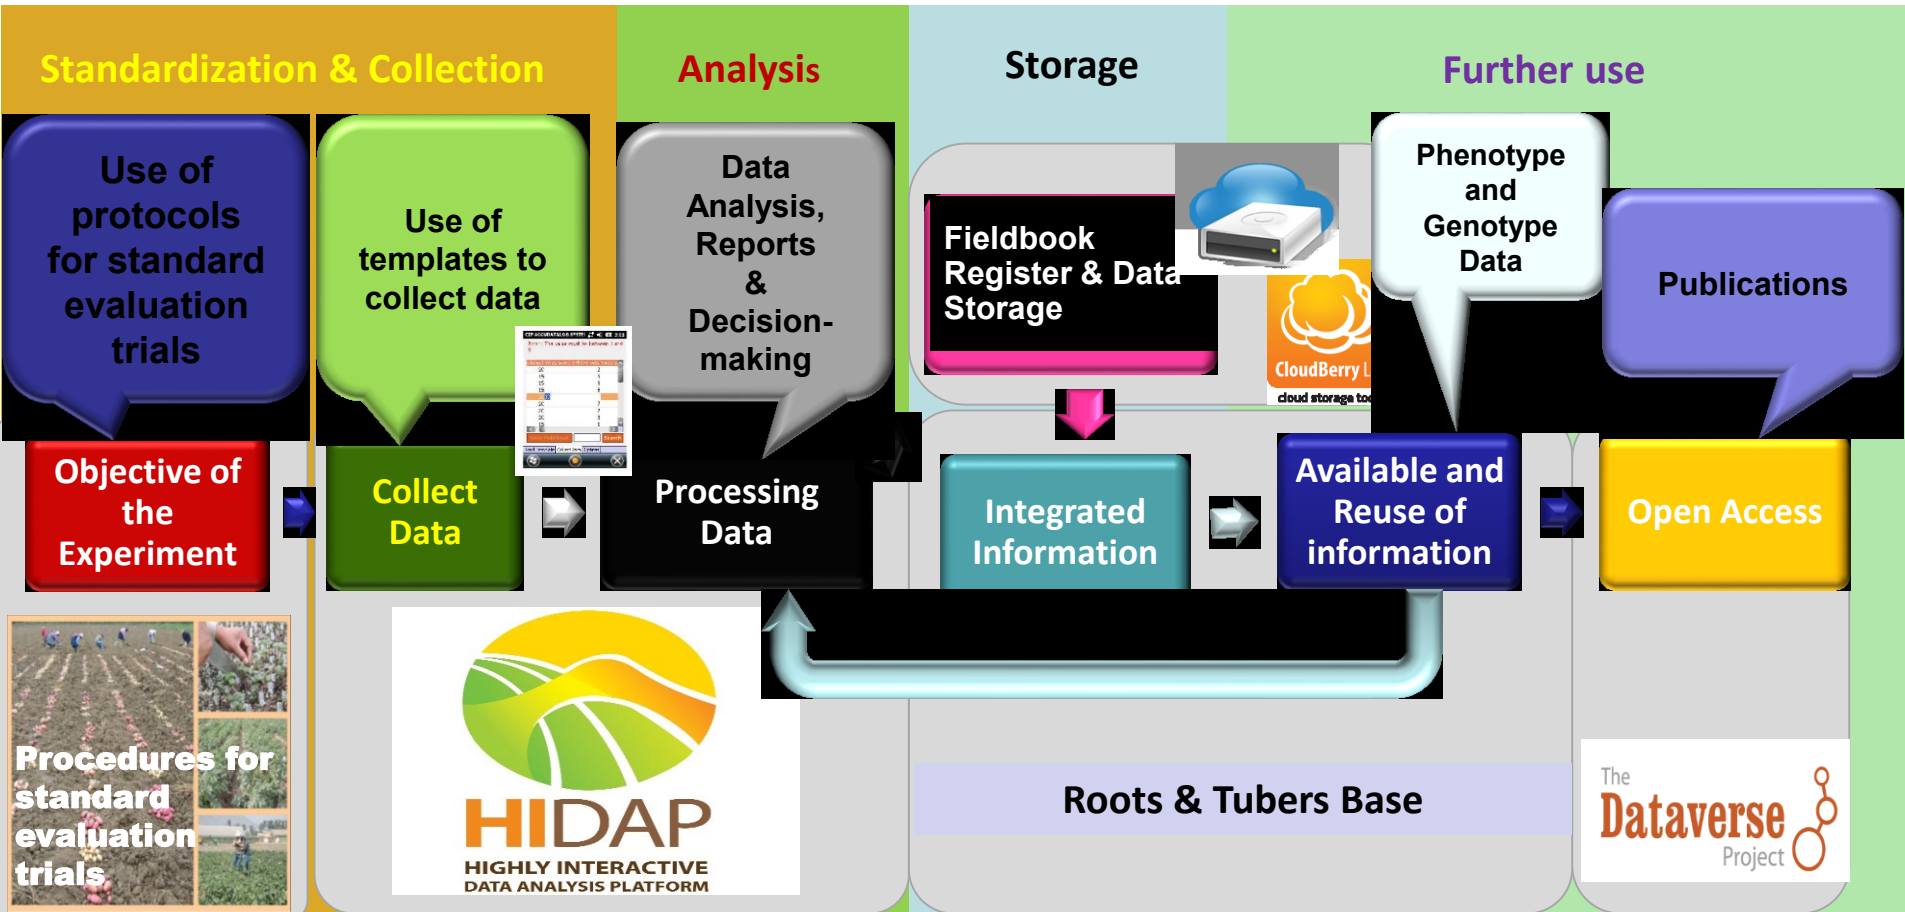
Standardization & Collection

Analysis

Storage

Further use

Use of protocols for standard evaluation trials

Use of templates to collect data

Data Analysis, Reports & Decision-making

Fieldbook Register & Data Storage

Phenotype and Genotype Data

Publications

CloudBerry L

cloud storage to

Objective of the Experiment

Collect Data

Processing Data

Integrated Information

Available and Reuse of information

Open Access

Procedures for standard evaluation trials

HIDAP
HIGHLY INTERACTIVE DATA ANALYSIS PLATFORM

Roots & Tubers Base

The Dataverse Project